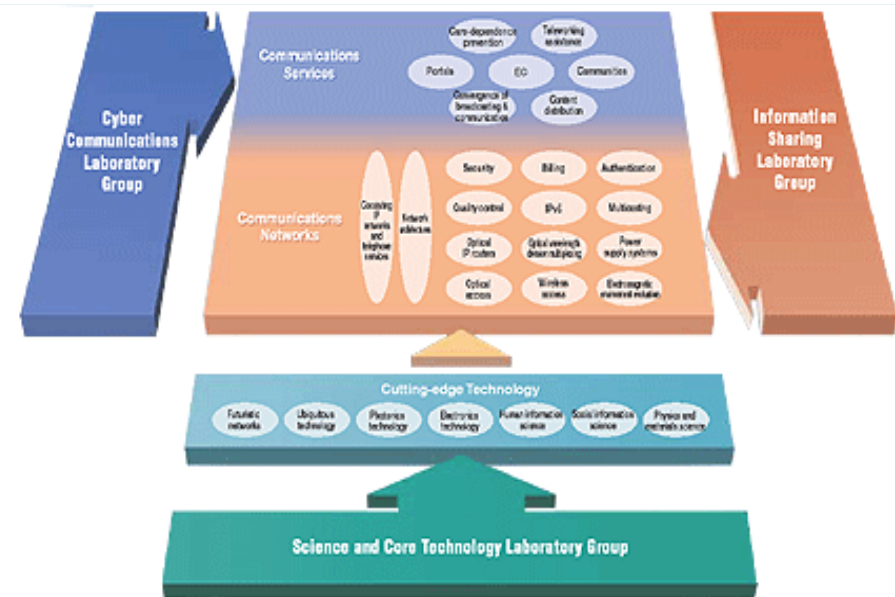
Cyber Communications Laboratory Group

Communications Services

Care-dependence prevention

Teleworking assistance

Portals

EC

Communities

Convergence of broadcasting & communication

Content distribution

Information Sharing Laboratory Group

Communications Networks

Converging IP networks and telephone services

Network architecture

Security

Billing

Authentication

Quality control

IPv6

Multicasting

Optical IP routers

Optical wavelength division multiplexing

Power supply systems

Optical access

Wireless access

Electromagnetic environment evaluation

Cutting-edge Technology

Futuristic networks

Ubiquitous technology

Photonics technology

Electronics technology

Human information science

Social information science

Physics and materials science

Science and Core Technology Laboratory Group